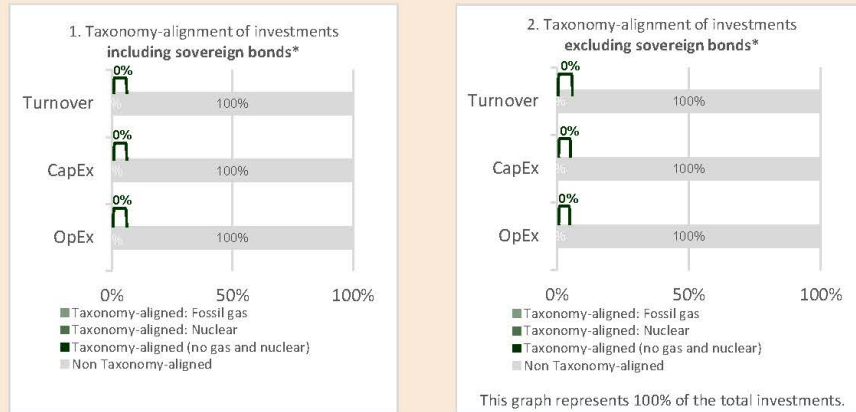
1. Taxonomy-alignment of investments **including sovereign bonds***

| | | |
|---|---|---|
| Turnover | 0% | 100% |
| CapEx | 0% | 100% |
| OpEx | 0% | 100% |

0% 50% 100%

■ Taxonomy-aligned: Fossil gas
■ Taxonomy-aligned: Nuclear
■ Taxonomy-aligned (no gas and nuclear)
■ Non Taxonomy-aligned

2. Taxonomy-alignment of investments **excluding sovereign bonds***

| | | |
|---|---|---|
| Turnover | 0% | 100% |
| CapEx | 0% | 100% |
| OpEx | 0% | 100% |

0% 50% 100%

■ Taxonomy-aligned: Fossil gas
■ Taxonomy-aligned: Nuclear
■ Taxonomy-aligned (no gas and nuclear)
■ Non Taxonomy-aligned

This graph represents 100% of the total investments.